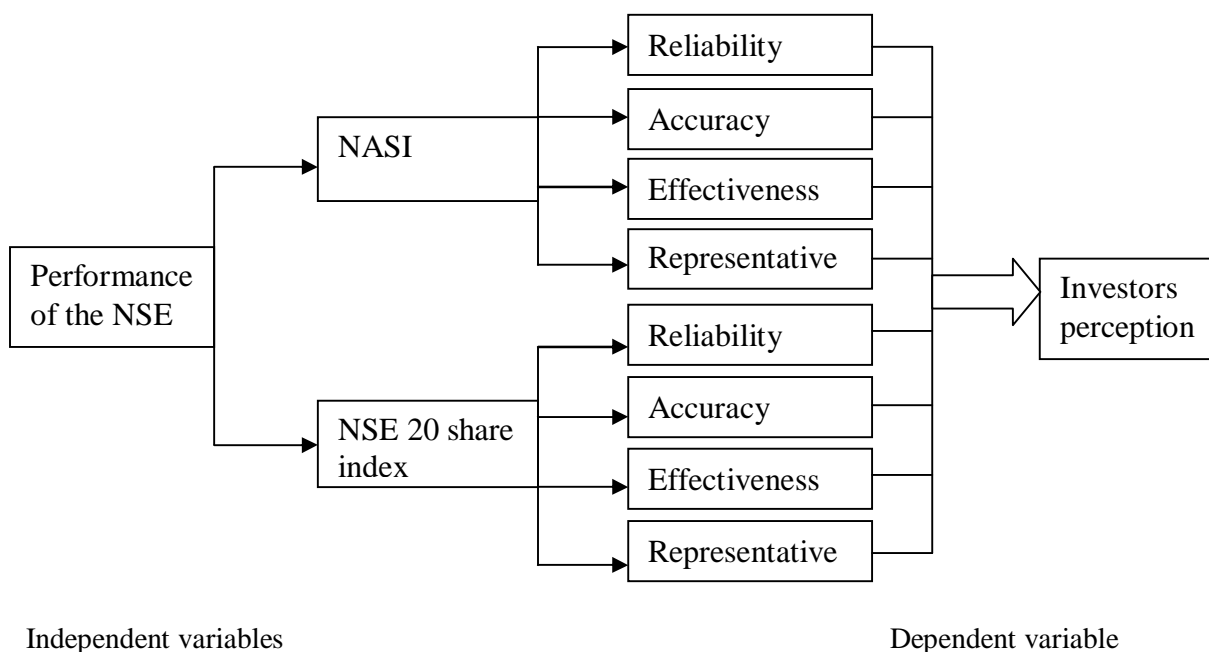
Performance of the NSE

NASI

Reliability

Accuracy

Effectiveness

Representative

NSE 20 share index

Reliability

Accuracy

Effectiveness

Representative

Investors perception

Independent variables

Dependent variable